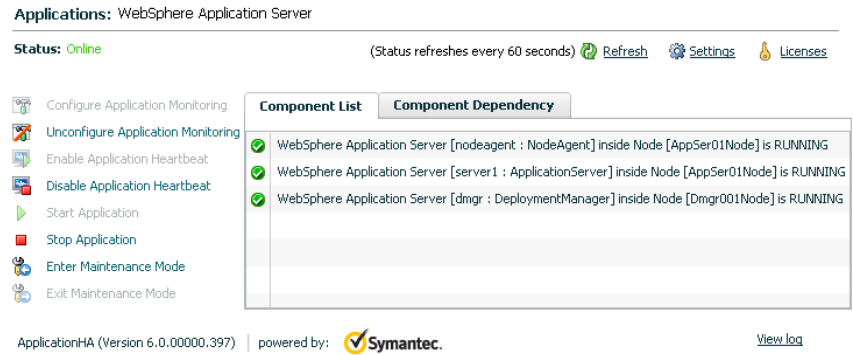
Applications: WebSphere Application Server

Status: Online

(Status refreshes every 60 seconds) Refresh Settings Licenses

Configure Application Monitoring
Unconfigure Application Monitoring
Enable Application Heartbeat
Disable Application Heartbeat
Start Application
Stop Application
Enter Maintenance Mode
Exit Maintenance Mode

Component List | Component Dependency

WebSphere Application Server [nodeagent : NodeAgent] inside Node [AppSer01Node] is RUNNING
WebSphere Application Server [server1 : ApplicationServer] inside Node [AppSer01Node] is RUNNING
WebSphere Application Server [dmgr : DeploymentManager] inside Node [Dmgr001Node] is RUNNING

ApplicationHA (Version 6.0.00000.397) | powered by: Symantec.

View log